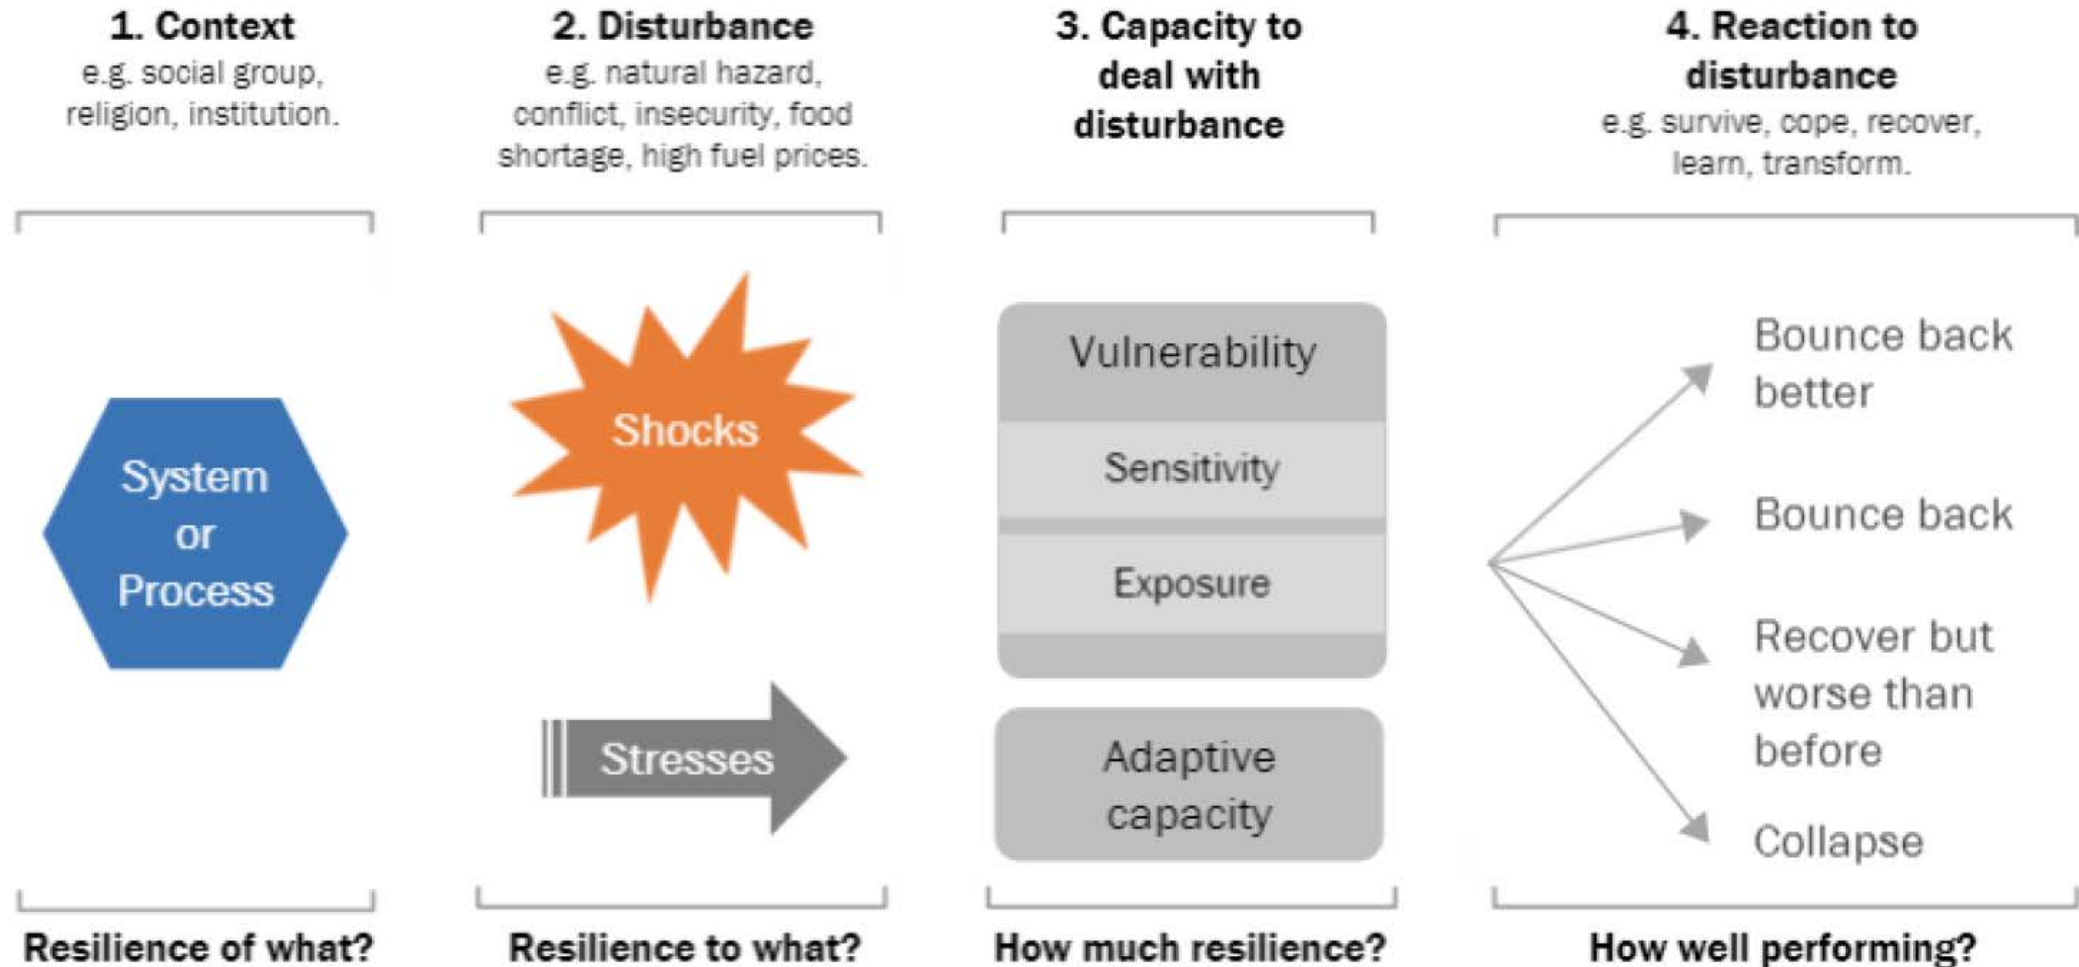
1. Context
e.g. social group, religion, institution.

System or Process

Resilience of what?

2. Disturbance
e.g. natural hazard, conflict, insecurity, food shortage, high fuel prices.

Shocks

Stresses

Resilience to what?

3. Capacity to deal with disturbance

Vulnerability

Sensitivity

Exposure

Adaptive capacity

How much resilience?

4. Reaction to disturbance
e.g. survive, cope, recover, learn, transform.

Bounce back better

Bounce back

Recover but worse than before

Collapse

How well performing?